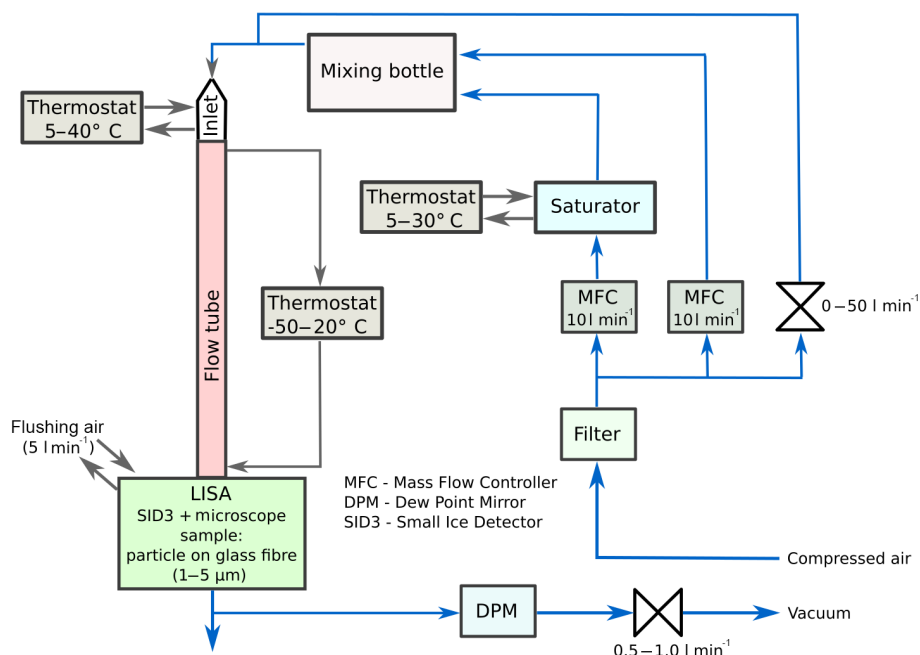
Mixing bottle

Thermostat 5–40° C

Inlet

Thermostat 5–30° C

Saturator

Flow tube

Thermostat -50–20° C

MFC $10\,l\,min^{-1}$

MFC $10\,l\,min^{-1}$

$0-50\,l\,min^{-1}$

Filter

Flushing air ($5\,l\,min^{-1}$)

LISA
SID3 + microscope
sample:
particle on glass fibre
(1–5 μm)

MFC - Mass Flow Controller
DPM - Dew Point Mirror
SID3 - Small Ice Detector

Compressed air

DPM

Vacuum

$0.5-1.0\,l\,min^{-1}$